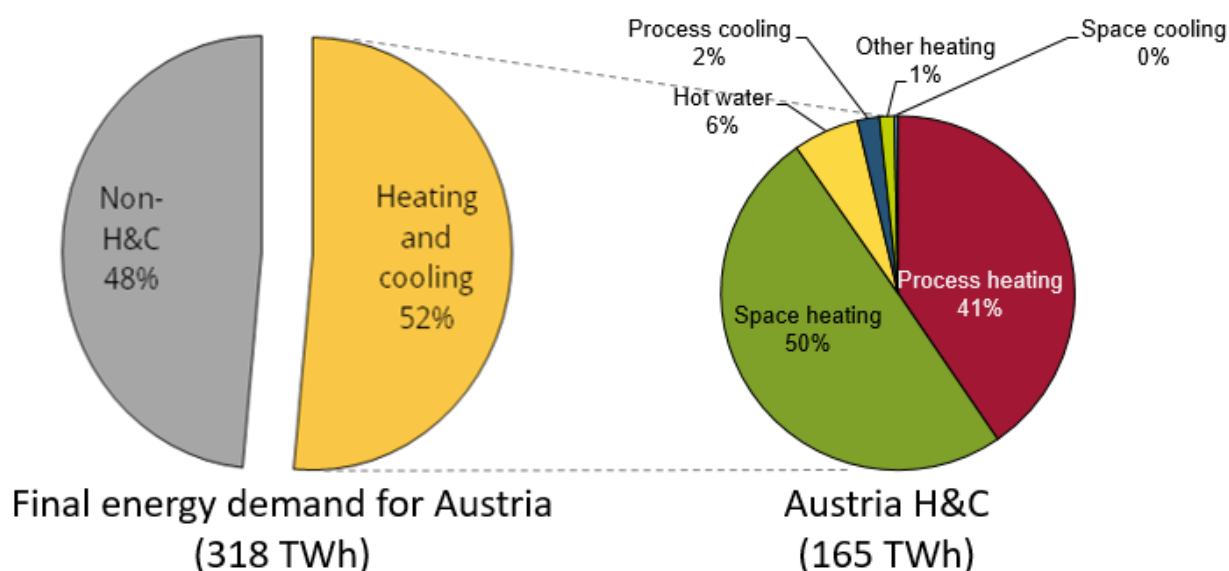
Non-H&C 48%

Heating and cooling 52%

Final energy demand for Austria (318 TWh)

Process cooling 2%

Other heating 1%

Space cooling 0%

Hot water 6%

Process heating 41%

Space heating 50%

Austria H&C (165 TWh)